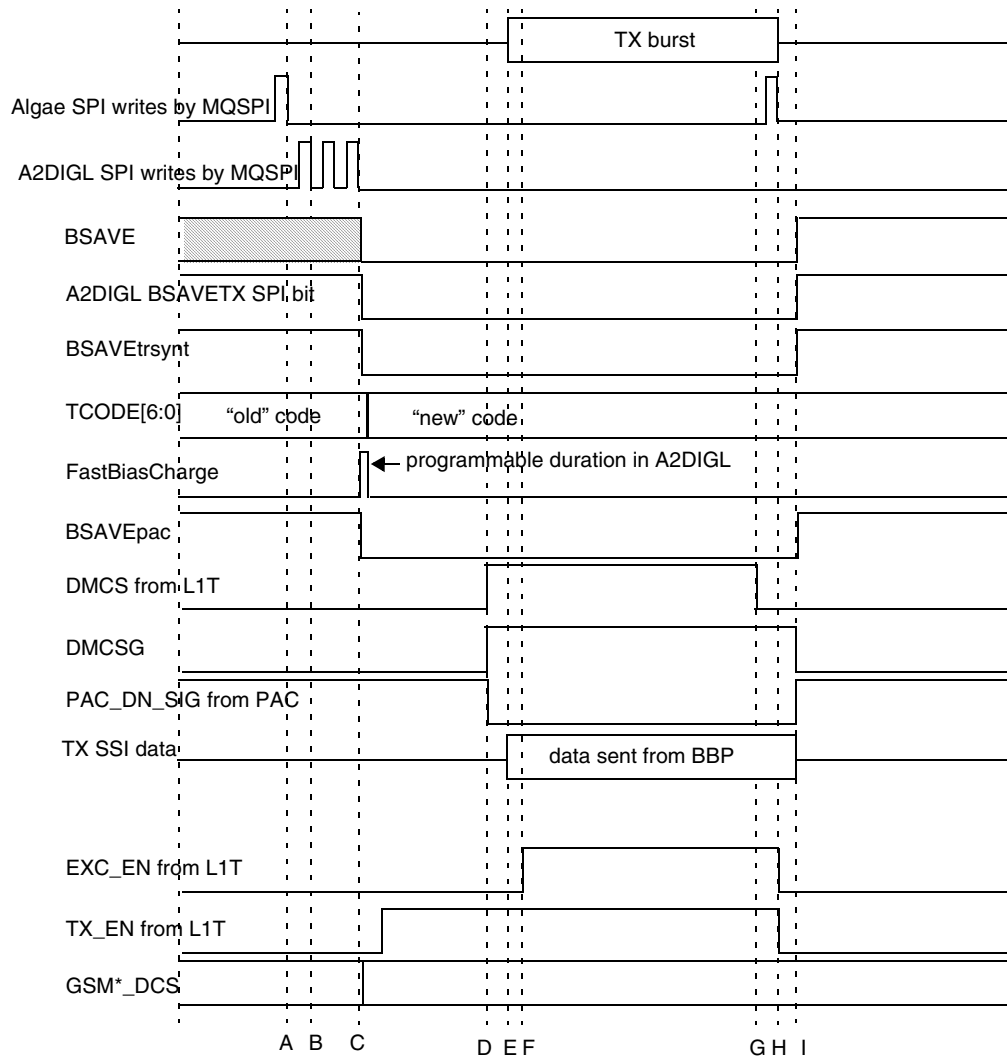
TX burst

Algae SPI writes by MQSPI

A2DIGL SPI writes by MQSPI

BSAVE

A2DIGL BSAVETX SPI bit

BSAVEtrsynt

TCODE[6:0]
"old" code
"new" code

FastBiasCharge
programmable duration in A2DIGL

BSAVEpac

DMCS from L1T

DMCSG

PAC_DN_SIG from PAC

TX SSI data
data sent from BBP

EXC_EN from L1T

TX_EN from L1T

GSM*_DCS

A B C D E F G H I